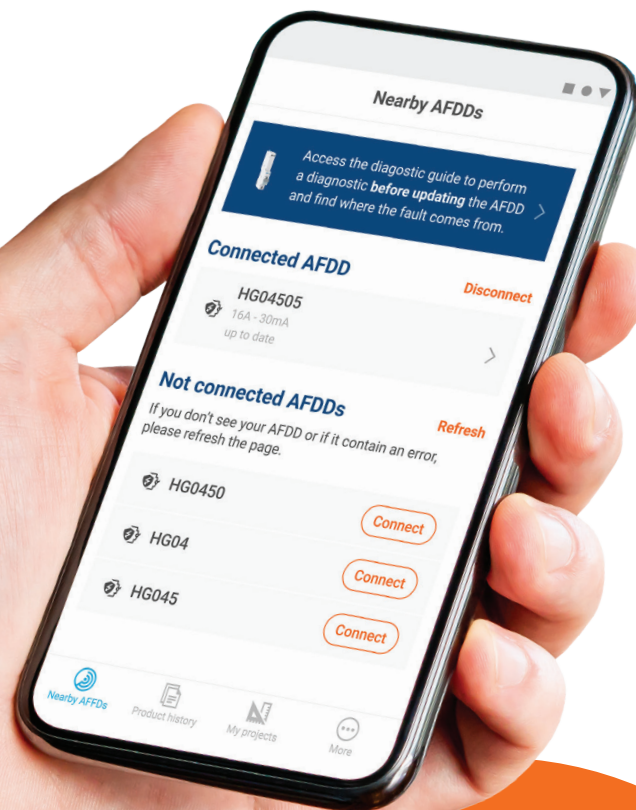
Nearby AFDDs

Access the diagostic guide to perform a diagnostic **before updating** the AFDD and find where the fault comes from.

Connected AFDD

Disconnect

HG04505
16A - 30mA
up to date

Not connected AFDDs

Refresh

If you don't see your AFDD or if it contain an error, please refresh the page.

HG0450
Connect

HG04
Connect

HG045
Connect

Nearby AFFDs
Product history
My projects
More